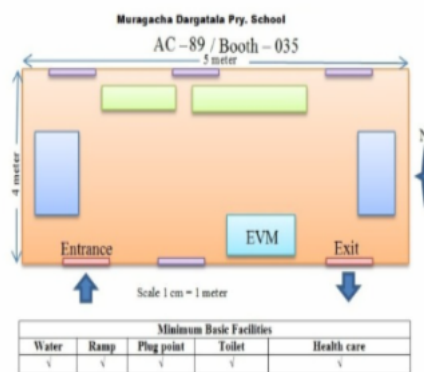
Muragacha Dargatala Pry. School

AC – 89 / Booth – 035

5 meter

4 meter

EVM

Entrance

Exit

Scale 1 cm = 1 meter

| Minimum Basic Facilities | | | | |
|---|---|---|---|---|
| Water | Ramp | Plug point | Toilet | Health care |
| √ | √ | √ | √ | √ |